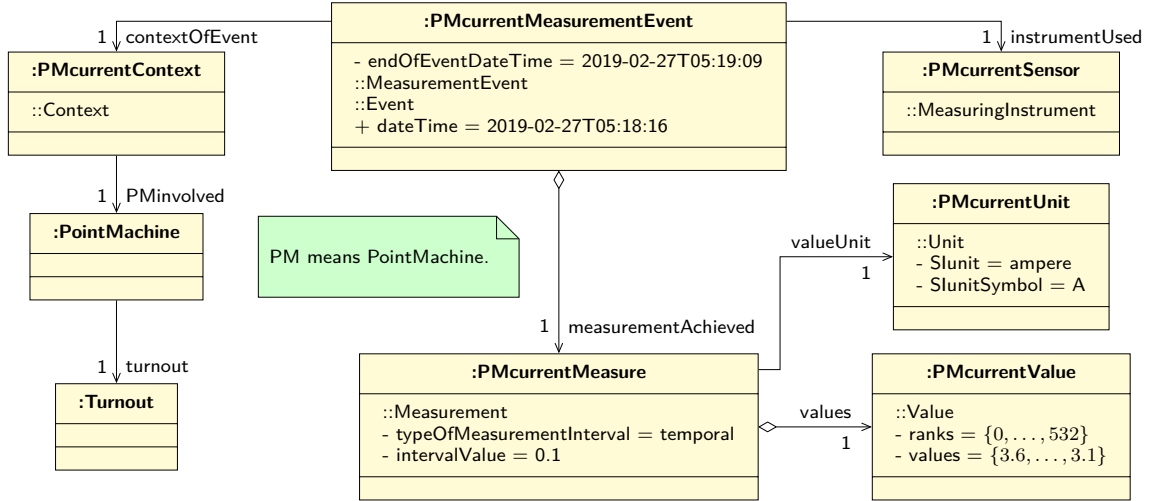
:PMcurrentMeasurementEvent

- endOfEventDateTime = 2019-02-27T05:19:09
::MeasurementEvent
::Event
+ dateTime = 2019-02-27T05:18:16

1 contextOfEvent

:PMcurrentContext

::Context

1 instrumentUsed

:PMcurrentSensor

::MeasuringInstrument

1 PMinvolved

:PointMachine

1 turnout

:Turnout

PM means PointMachine.

valueUnit
1

:PMcurrentUnit

::Unit
- SIunit = ampere
- SIunitSymbol = A

1 measurementAchieved

:PMcurrentMeasure

::Measurement
- typeOfMeasurementInterval = temporal
- intervalValue = 0.1

values
1

:PMcurrentValue

::Value
- ranks = $\{0, \ldots, 532\}$
- values = $\{3.6, \ldots, 3.1\}$